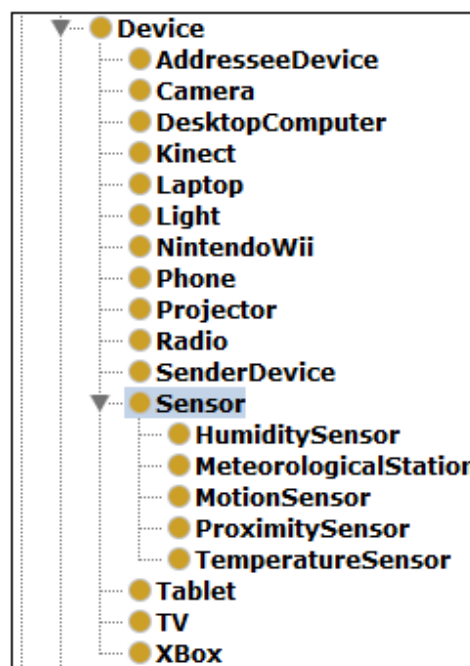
Device
AddresseeDevice
Camera
DesktopComputer
Kinect
Laptop
Light
NintendoWii
Phone
Projector
Radio
SenderDevice
Sensor
HumiditySensor
MeteorologicalStation
MotionSensor
ProximitySensor
TemperatureSensor
Tablet
TV
XBox